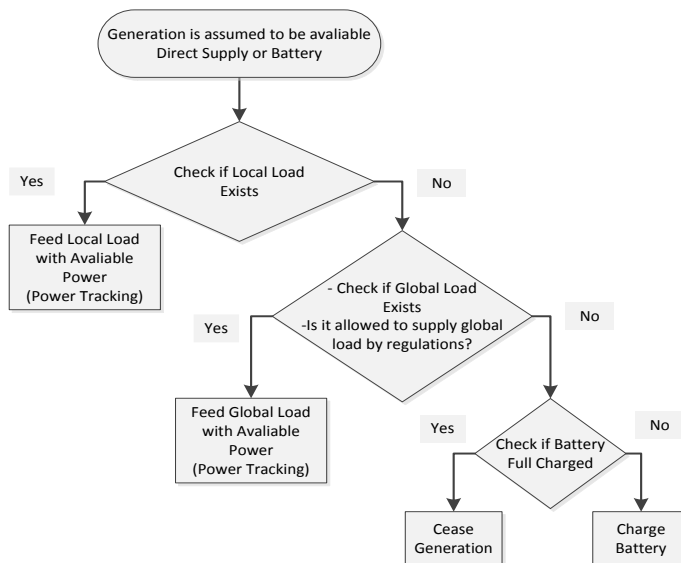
Generation is assumed to be avaliable Direct Supply or Battery

Check if Local Load Exists

Yes

No

Feed Local Load with Avaliable Power (Power Tracking)

- Check if Global Load Exists
-Is it allowed to supply global load by regulations?

Yes

No

Feed Global Load with Avaliable Power (Power Tracking)

Check if Battery Full Charged

Yes

No

Cease Generation

Charge Battery